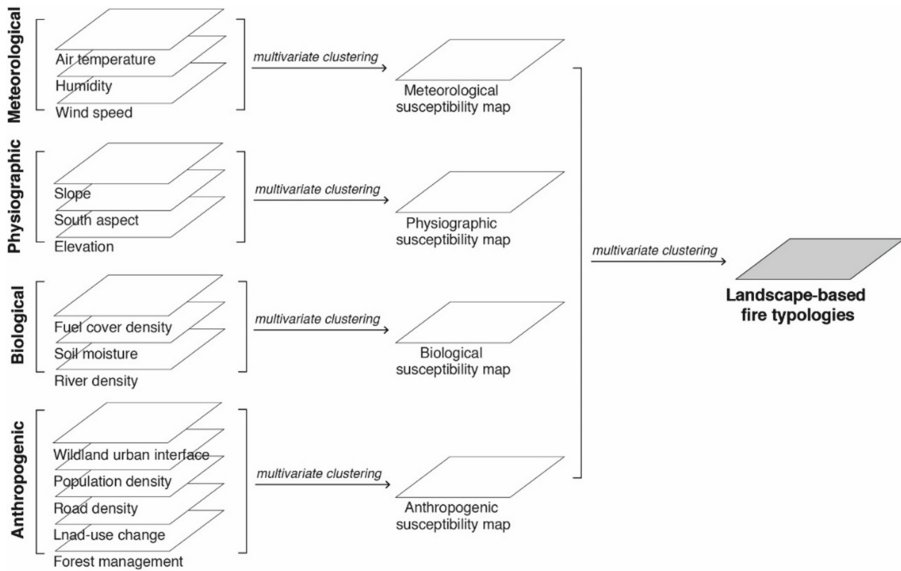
Meteorological
Air temperature
Humidity
Wind speed
multivariate clustering
Meteorological susceptibility map

Physiographic
Slope
South aspect
Elevation
multivariate clustering
Physiographic susceptibility map

Biological
Fuel cover density
Soil moisture
River density
multivariate clustering
Biological susceptibility map

Anthropogenic
Wildland urban interface
Population density
Road density
Lnad-use change
Forest management
multivariate clustering
Anthropogenic susceptibility map

multivariate clustering
Landscape-based fire typologies